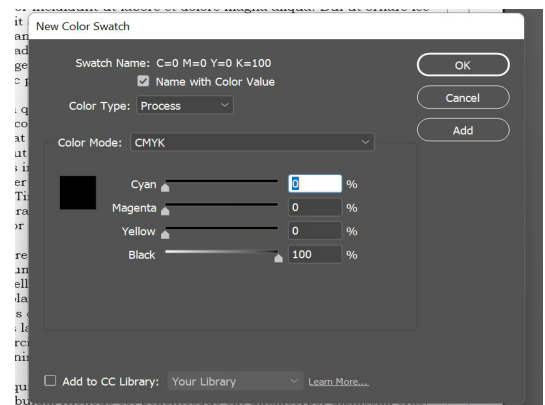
New Color Swatch

Swatch Name: C=0 M=0 Y=0 K=100
Name with Color Value
Color Type: Process

Color Mode: CMYK

Cyan 0 %
Magenta 0 %
Yellow 0 %
Black 100 %

OK
Cancel
Add

Add to CC Library: Your Library Learn More...